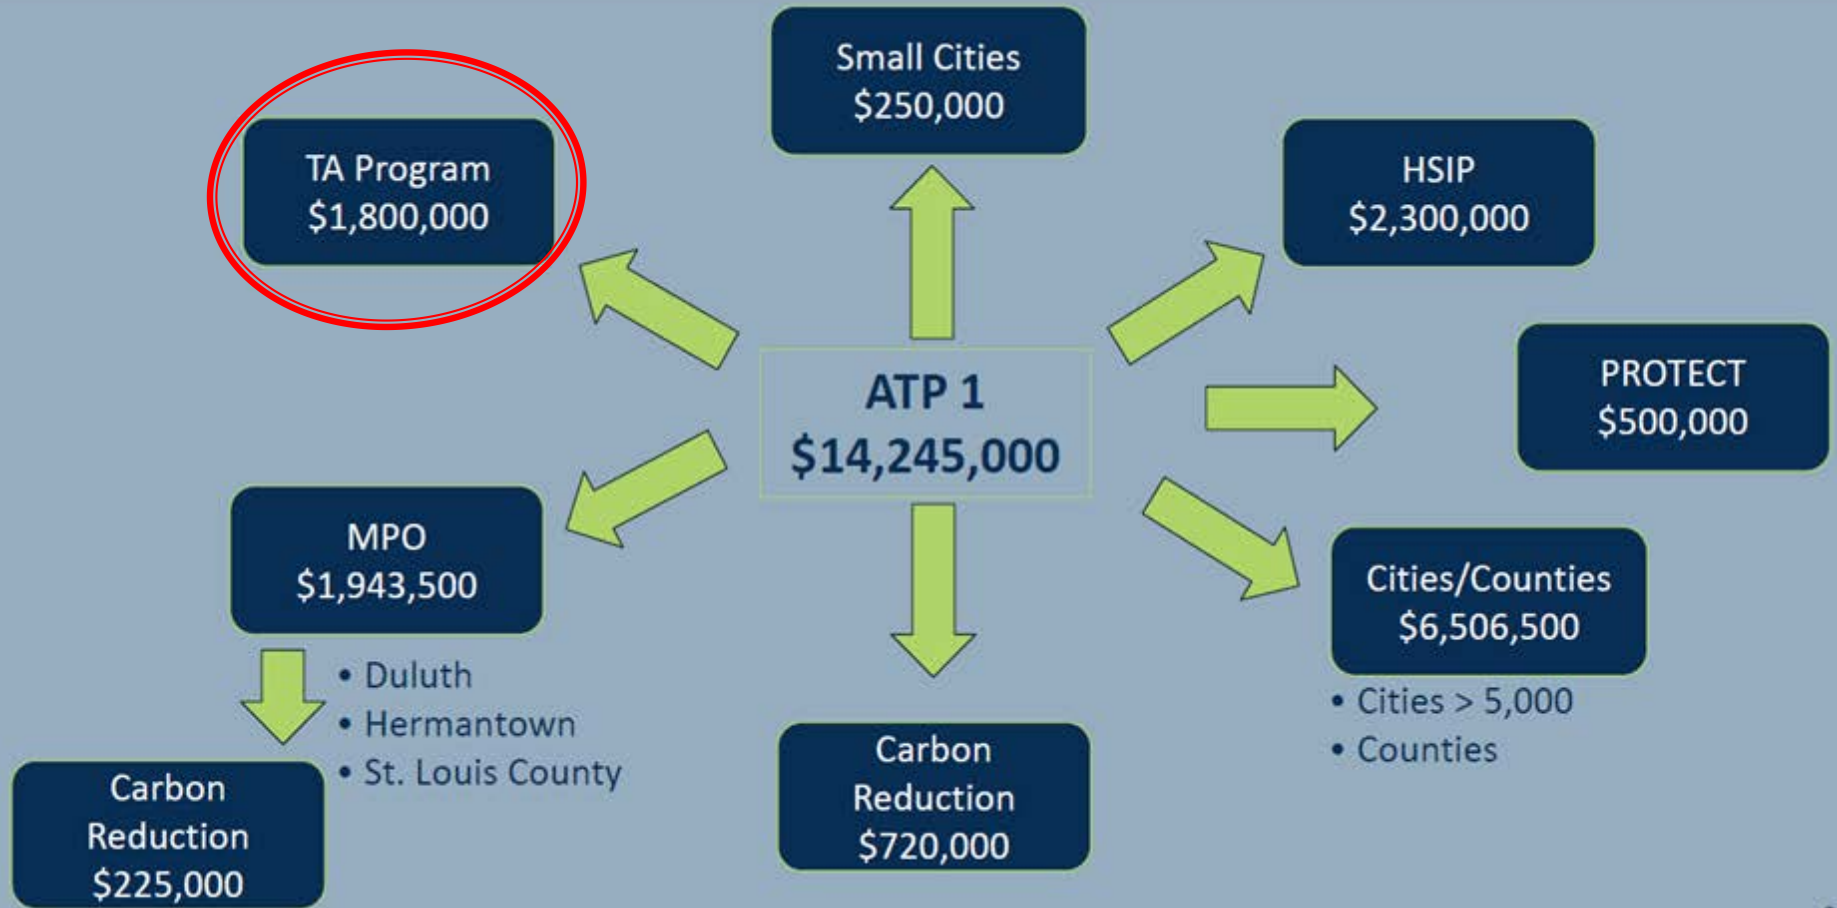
Small Cities
\$250,000

TA Program
\$1,800,000

HSIP
\$2,300,000

ATP 1
\$14,245,000

PROTECT
\$500,000

MPO
\$1,943,500

Cities/Counties
\$6,506,500

• Duluth
• Hermantown
• St. Louis County

• Cities > 5,000
• Counties

Carbon Reduction
\$225,000

Carbon Reduction
\$720,000